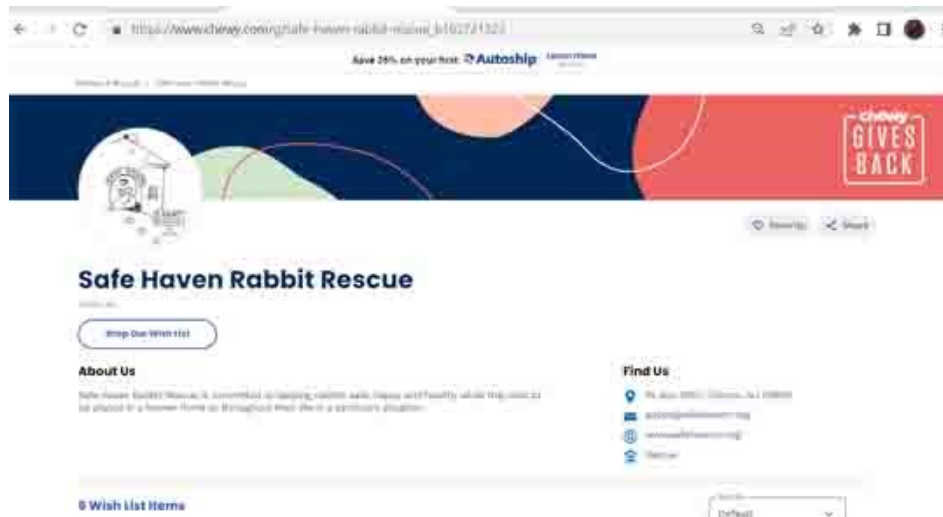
https://www.chewy.com/g/safe-haven-rabbit-rescue_b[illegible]

Save 35% on your first Autoship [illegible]

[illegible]

chewy GIVES BACK

Favorite Share

Safe Haven Rabbit Rescue

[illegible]

Shop Our Wish List

About Us

Safe Haven Rabbit Rescue is committed to keeping rabbits safe, happy and healthy while they wait to be placed in a forever home or throughout their life in a sanctuary situation.

Find Us

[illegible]

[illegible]

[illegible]

Rescue

9 Wish List Items

Default